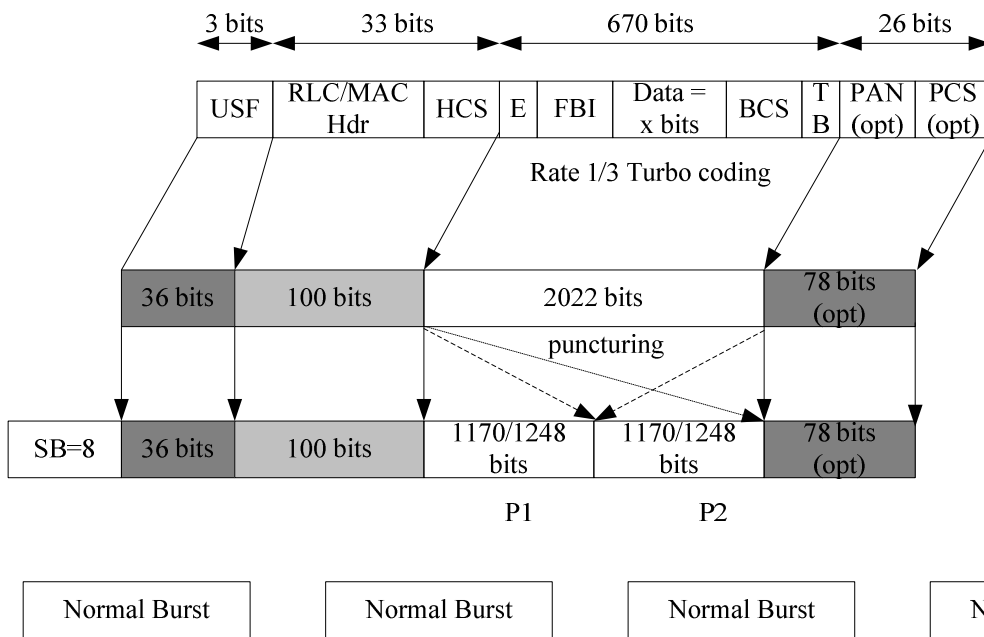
3 bits 33 bits 670 bits 26 bits

| USF | RLC/MAC Hdr | HCS | E | FBI | Data = x bits | BCS | T B | PAN (opt) | PCS (opt) |
|---|---|---|---|---|---|---|---|---|---|

Rate 1/3 Turbo coding

| 36 bits | 100 bits | 2022 bits | 78 bits (opt) |
|---|---|---|---|

puncturing

| SB=8 | 36 bits | 100 bits | 1170/1248 bits | 1170/1248 bits | 78 bits (opt) |
|---|---|---|---|---|---|

P1 P2

Normal Burst Normal Burst Normal Burst N